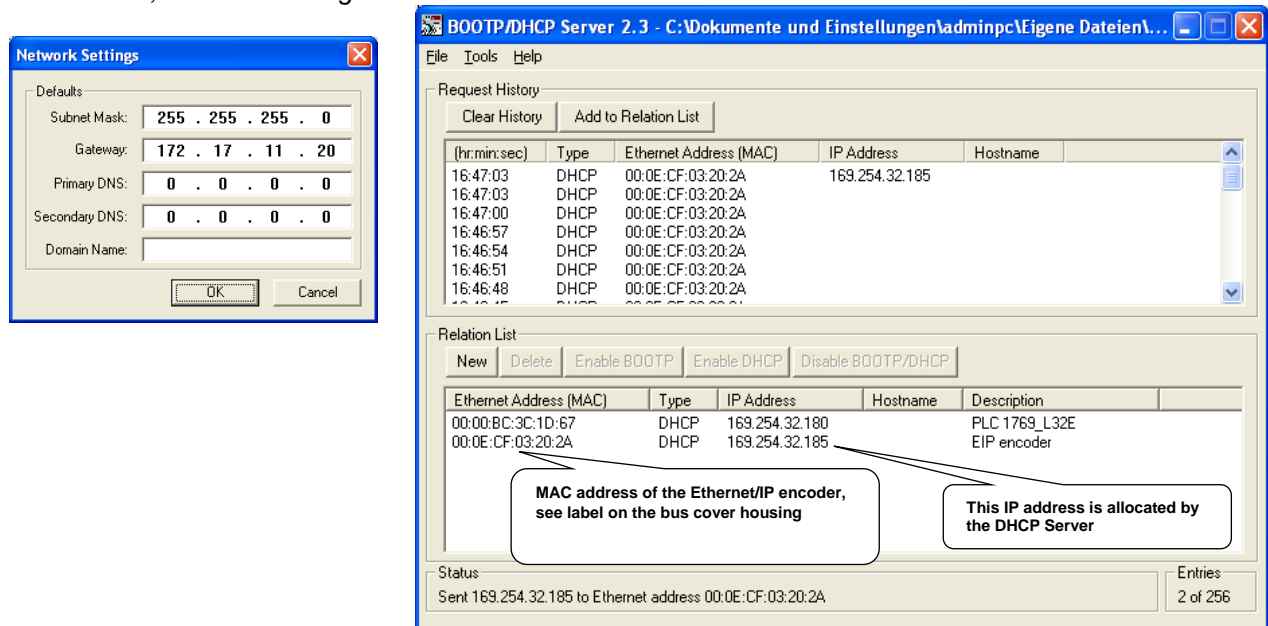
Network Settings

Defaults
Subnet Mask: 255 . 255 . 255 . 0
Gateway: 172 . 17 . 11 . 20
Primary DNS: 0 . 0 . 0 . 0
Secondary DNS: 0 . 0 . 0 . 0
Domain Name:

OK Cancel

BOOTP/DHCP Server 2.3 - C:\Dokumente und Einstellungen\adminpc\Eigene Dateien\...

File Tools Help

Request History
Clear History Add to Relation List

| (hr:min:sec) | Type | Ethernet Address (MAC) | IP Address | Hostname |
|---|---|---|---|---|
| 16:47:03 | DHCP | 00:0E:CF:03:20:2A | 169.254.32.185 | |
| 16:47:03 | DHCP | 00:0E:CF:03:20:2A | | |
| 16:47:00 | DHCP | 00:0E:CF:03:20:2A | | |
| 16:46:57 | DHCP | 00:0E:CF:03:20:2A | | |
| 16:46:54 | DHCP | 00:0E:CF:03:20:2A | | |
| 16:46:51 | DHCP | 00:0E:CF:03:20:2A | | |
| 16:46:48 | DHCP | 00:0E:CF:03:20:2A | | |

Relation List
New Delete Enable BOOTP Enable DHCP Disable BOOTP/DHCP

| Ethernet Address (MAC) | Type | IP Address | Hostname | Description |
|---|---|---|---|---|
| 00:00:BC:3C:1D:67 | DHCP | 169.254.32.180 | | PLC 1769_L32E |
| 00:0E:CF:03:20:2A | DHCP | 169.254.32.185 | | EIP encoder |

MAC address of the Ethernet/IP encoder, see label on the bus cover housing

This IP address is allocated by the DHCP Server

Status
Sent 169.254.32.185 to Ethernet address 00:0E:CF:03:20:2A

Entries
2 of 256